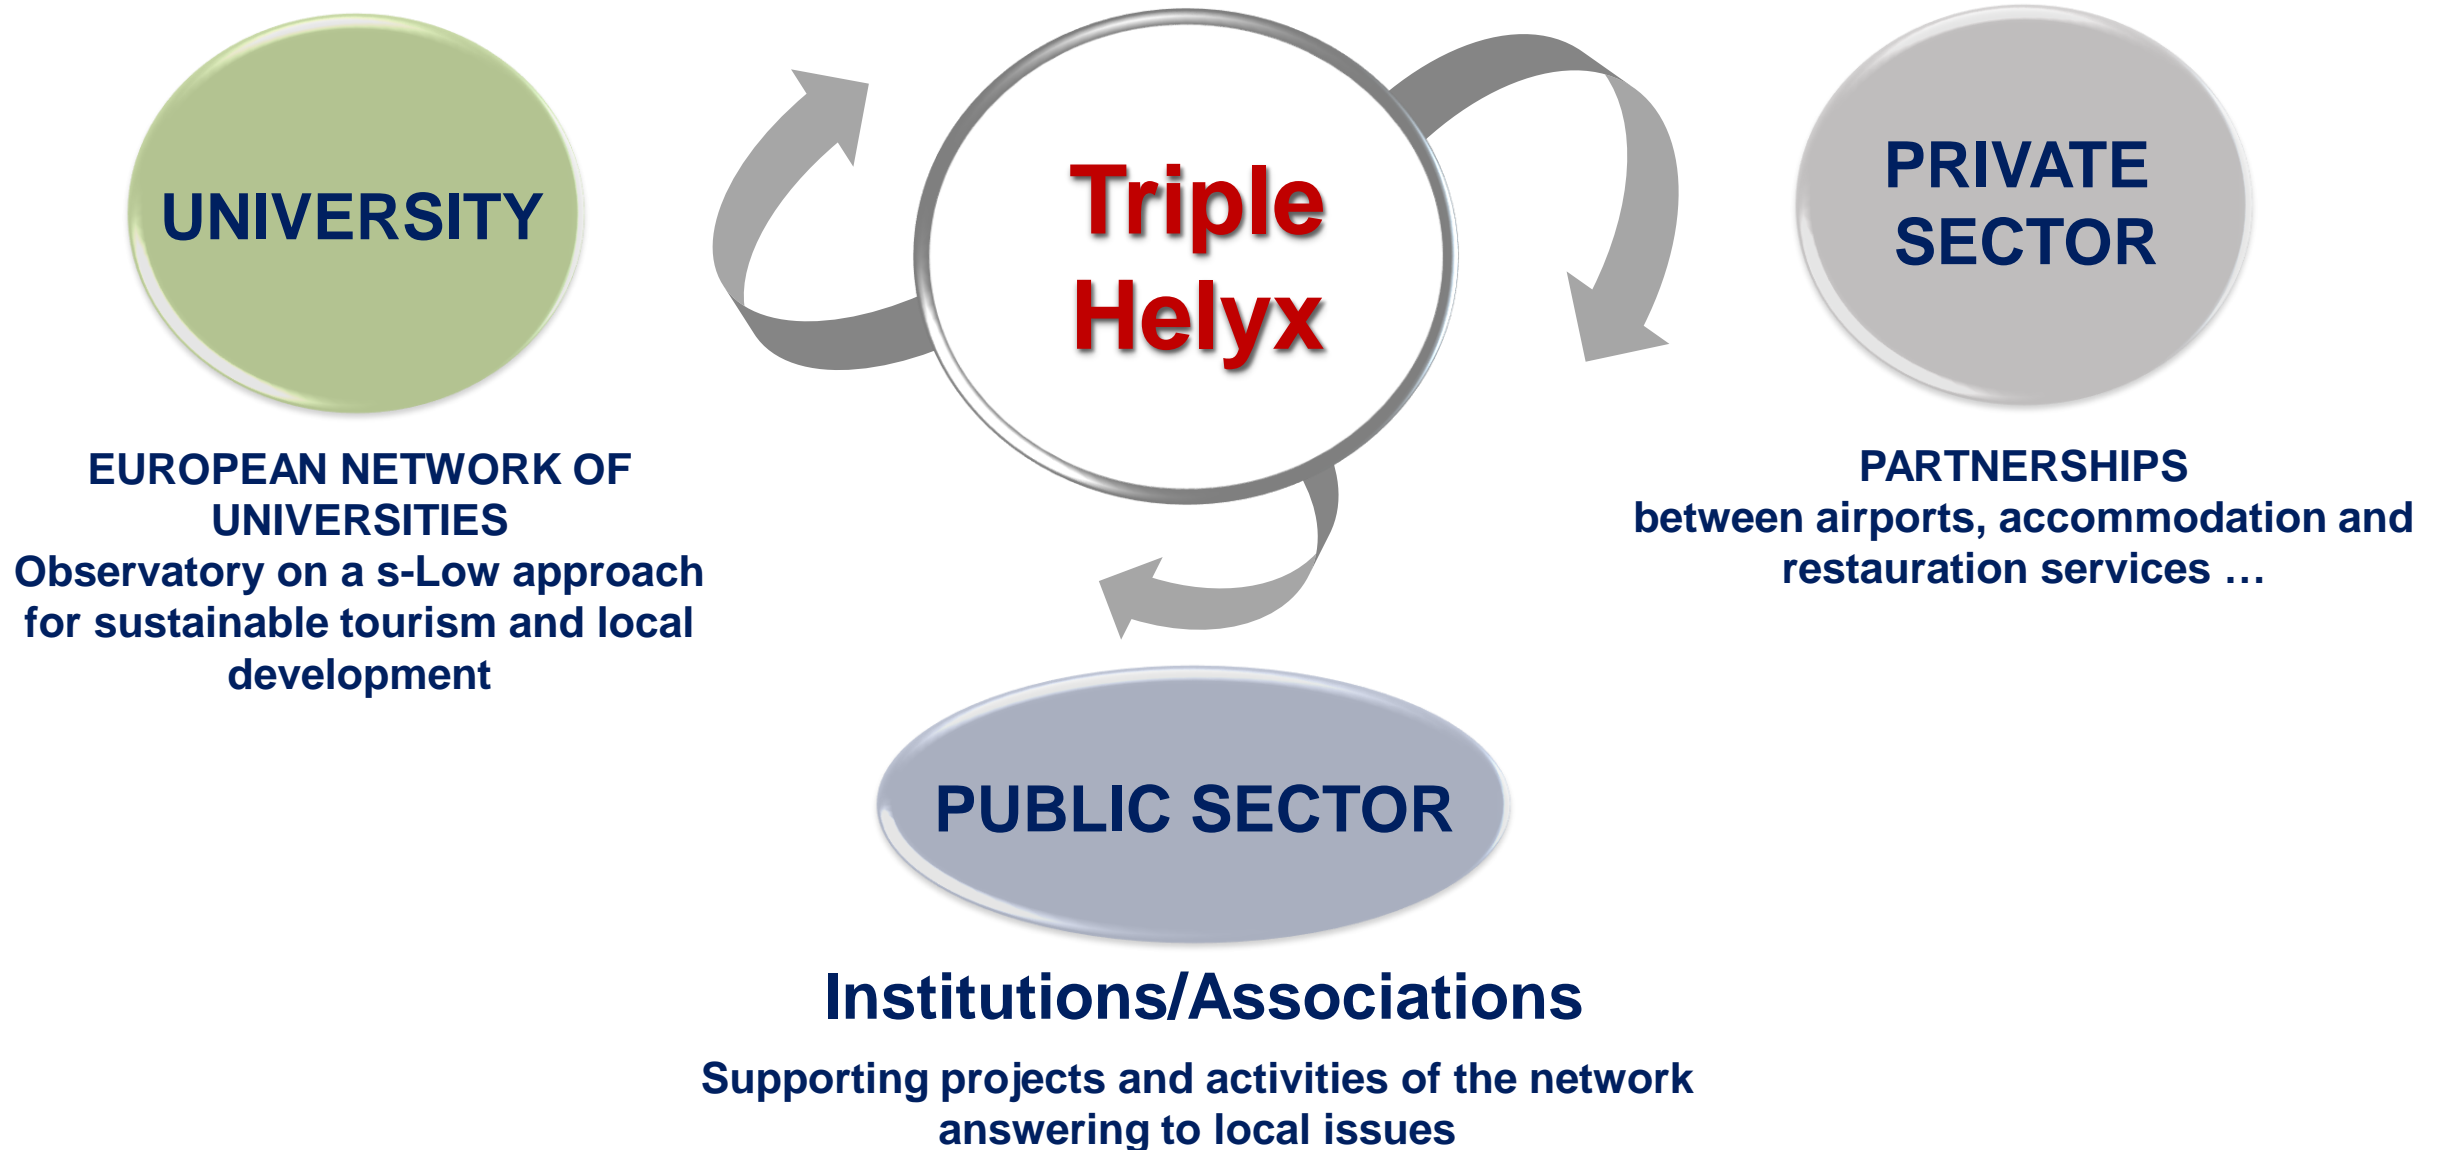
UNIVERSITY

Triple Helyx

PRIVATE SECTOR

EUROPEAN NETWORK OF UNIVERSITIES
Observatory on a s-Low approach for sustainable tourism and local development

PARTNERSHIPS
between airports, accommodation and restauration services …

PUBLIC SECTOR

Institutions/Associations

Supporting projects and activities of the network answering to local issues